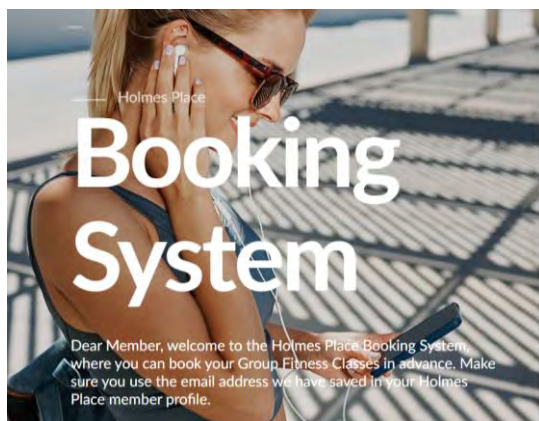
Holmes Place

Booking System

Dear Member, welcome to the Holmes Place Booking System, where you can book your Group Fitness Classes in advance. Make sure you use the email address we have saved in your Holmes Place member profile.